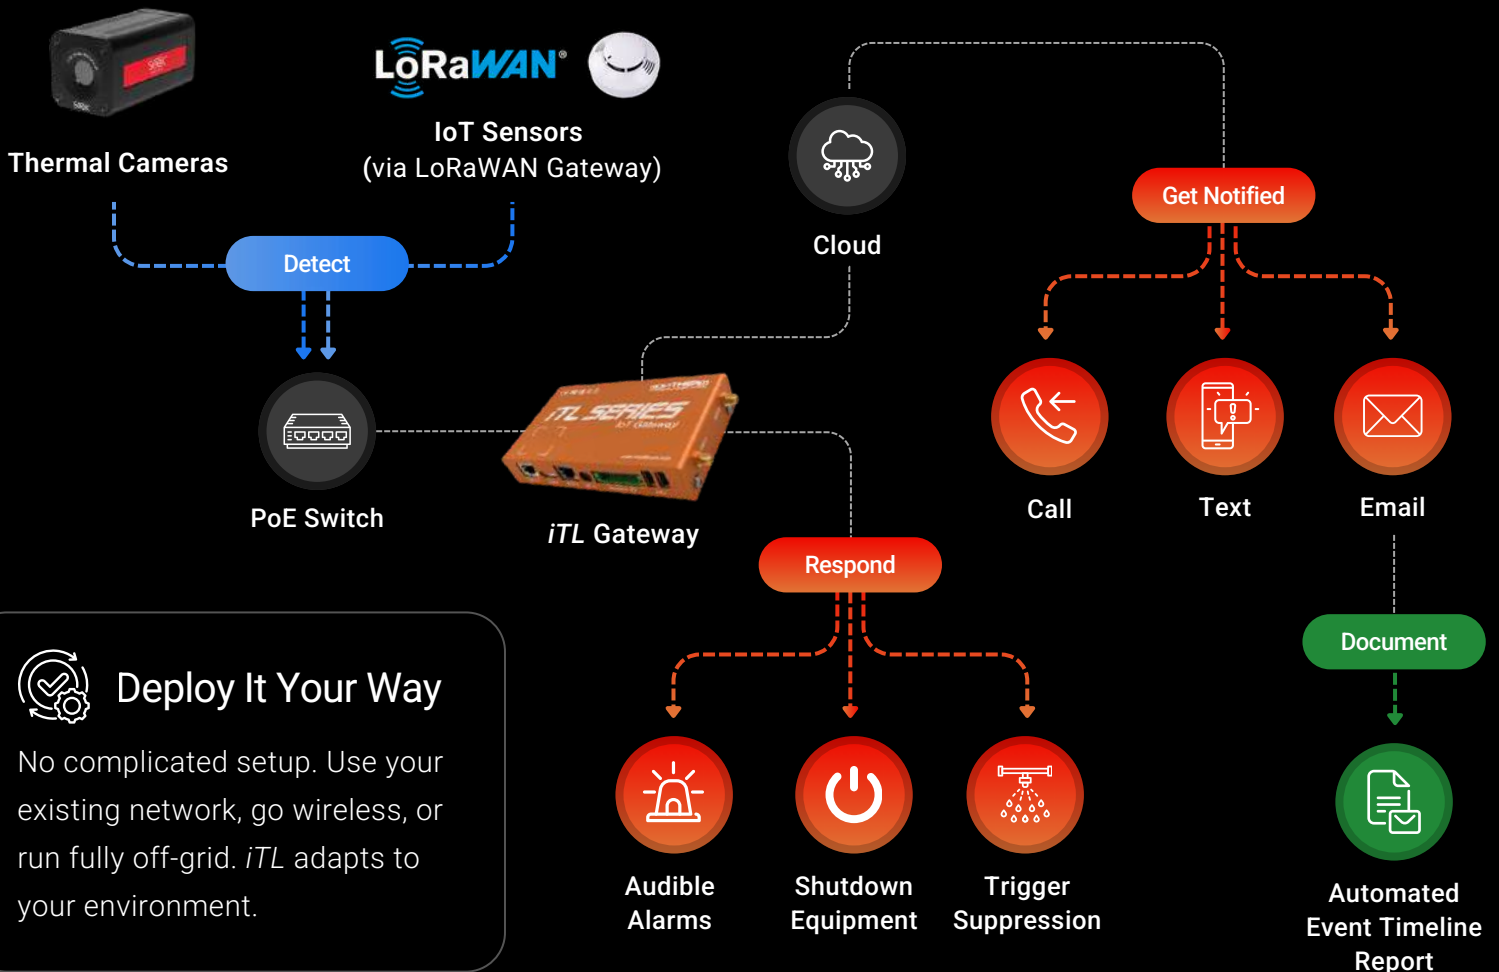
Thermal Cameras

LoRaWAN®

IoT Sensors (via LoRaWAN Gateway)

Detect

PoE Switch

iTL SERIES

iTL Gateway

Cloud

Get Notified

Call

Text

Email

Respond

Document

Audible Alarms

Shutdown Equipment

Trigger Suppression

Automated Event Timeline Report

Deploy It Your Way

No complicated setup. Use your existing network, go wireless, or run fully off-grid. iTL adapts to your environment.